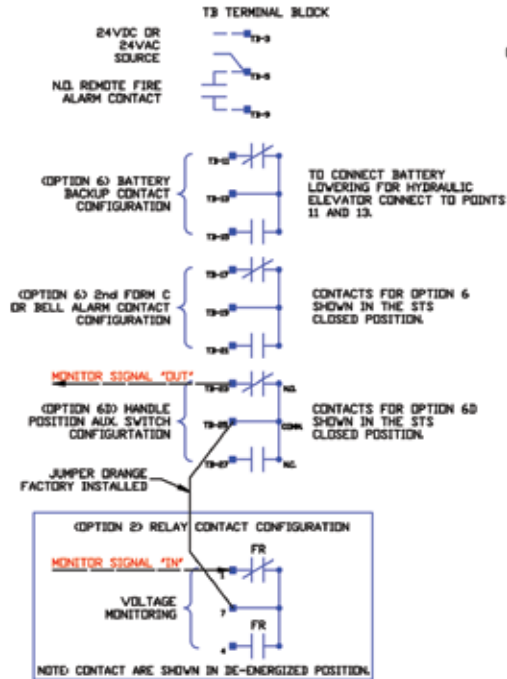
TB TERMINAL BLOCK

24VDC OR 24VAC SOURCE

TB-9

N.O. REMOTE FIRE ALARM CONTACT

TB-8

TB-9

(OPTION 6) BATTERY BACKUP CONTACT CONFIGURATION

TB-11

TB-13

TB-15

TO CONNECT BATTERY LOWERING FOR HYDRAULIC ELEVATOR CONNECT TO POINTS 11 AND 13.

(OPTION 6) 2nd FORM C OR BELL ALARM CONTACT CONFIGURATION

TB-17

TB-19

TB-21

CONTACTS FOR OPTION 6 SHOWN IN THE STS CLOSED POSITION.

MONITOR SIGNAL "OUT"

TB-23

N.O.

(OPTION 6D) HANDLE POSITION AUX. SWITCH CONFIGURTATION

TB-25

COM.

TB-27

N.C.

CONTACTS FOR OPTION 6D SHOWN IN THE STS CLOSED POSITION.

JUMPER ORANGE FACTORY INSTALLED

(OPTION 2) RELAY CONTACT CONFIGURATION

MONITOR SIGNAL "IN"

FR

5

VOLTAGE MONITORING

7

FR

4

NOTE: CONTACT ARE SHOWN IN DE-ENERGIZED POSITION.